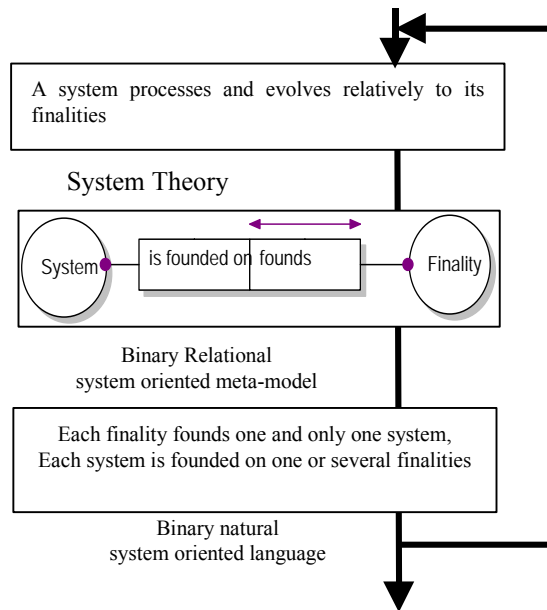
A system processes and evolves relatively to its finalities

System Theory

System

is founded on

founds

Finality

Binary Relational system oriented meta-model

Each finality founds one and only one system,
Each system is founded on one or several finalities

Binary natural system oriented language